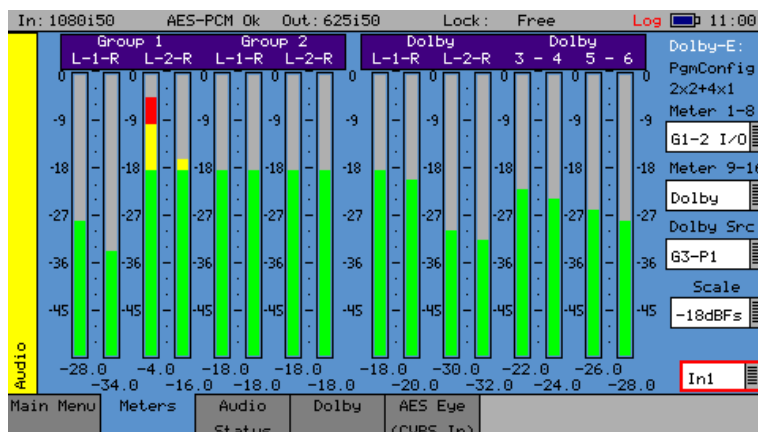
In: 1080i50 AES-PCM Ok Out: 625i50 Lock: Free Log 11:00

Audio

Group 1 Group 2
L-1-R L-2-R L-1-R L-2-R

Dolby Dolby
L-1-R L-2-R 3 - 4 5 - 6

0 0 0 0 0 0 0 0 0 0 0 0 0
-9 -9 -9 -9 -9 -9 -9 -9 -9 -9 -9 -9 -9
-18 -18 -18 -18 -18 -18 -18 -18 -18 -18 -18 -18 -18
-27 -27 -27 -27 -27 -27 -27 -27 -27 -27 -27 -27 -27
-36 -36 -36 -36 -36 -36 -36 -36 -36 -36 -36 -36 -36
-45 -45 -45 -45 -45 -45 -45 -45 -45 -45 -45 -45 -45

-28.0 -4.0 -18.0 -18.0 -18.0 -30.0 -22.0 -26.0
-34.0 -16.0 -18.0 -18.0 -20.0 -32.0 -24.0 -28.0

Dolby-E:
PgmConfig
2x2+4x1
Meter 1-8
G1-2 I/O
Meter 9-16
Dolby
Dolby Src
G3-P1
Scale
-18dBFs

In1

Main Menu | Meters | Audio Status | Dolby | AES Eye (CURS In)